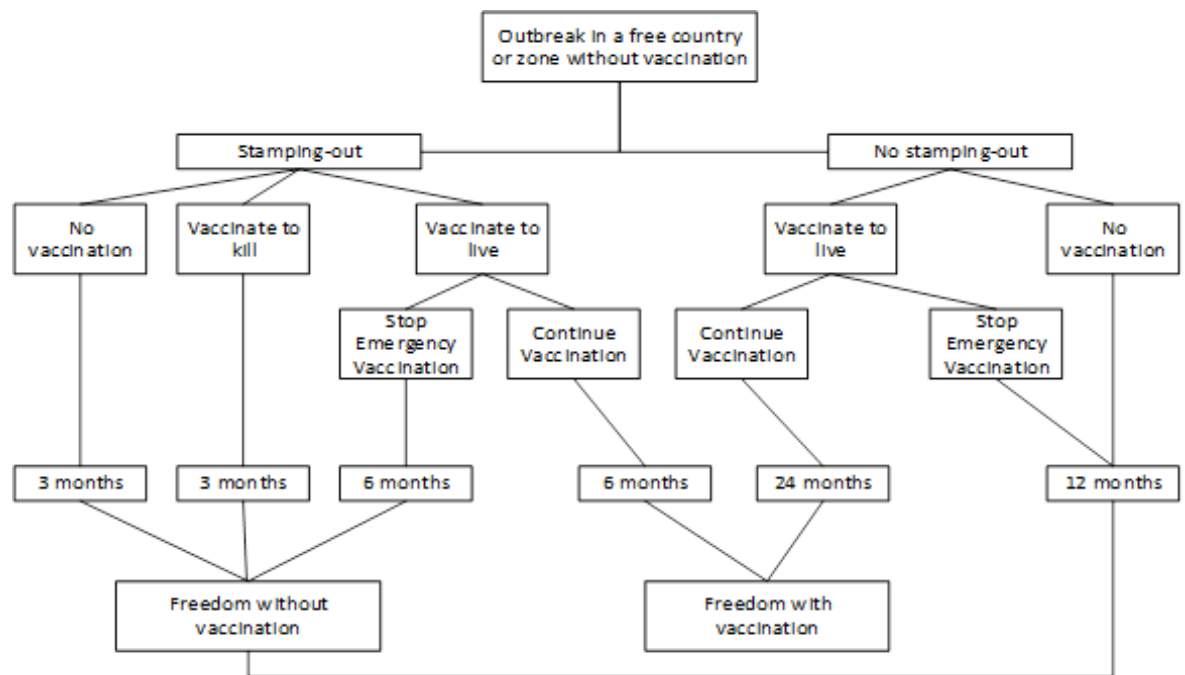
Outbreak in a free country or zone without vaccination

Stamping-out

No stamping-out

No vaccination

Vaccinate to kill

Vaccinate to live

Vaccinate to live

No vaccination

Stop Emergency Vaccination

Continue Vaccination

Continue Vaccination

Stop Emergency Vaccination

3 months

3 months

6 months

6 months

24 months

12 months

Freedom without vaccination

Freedom with vaccination